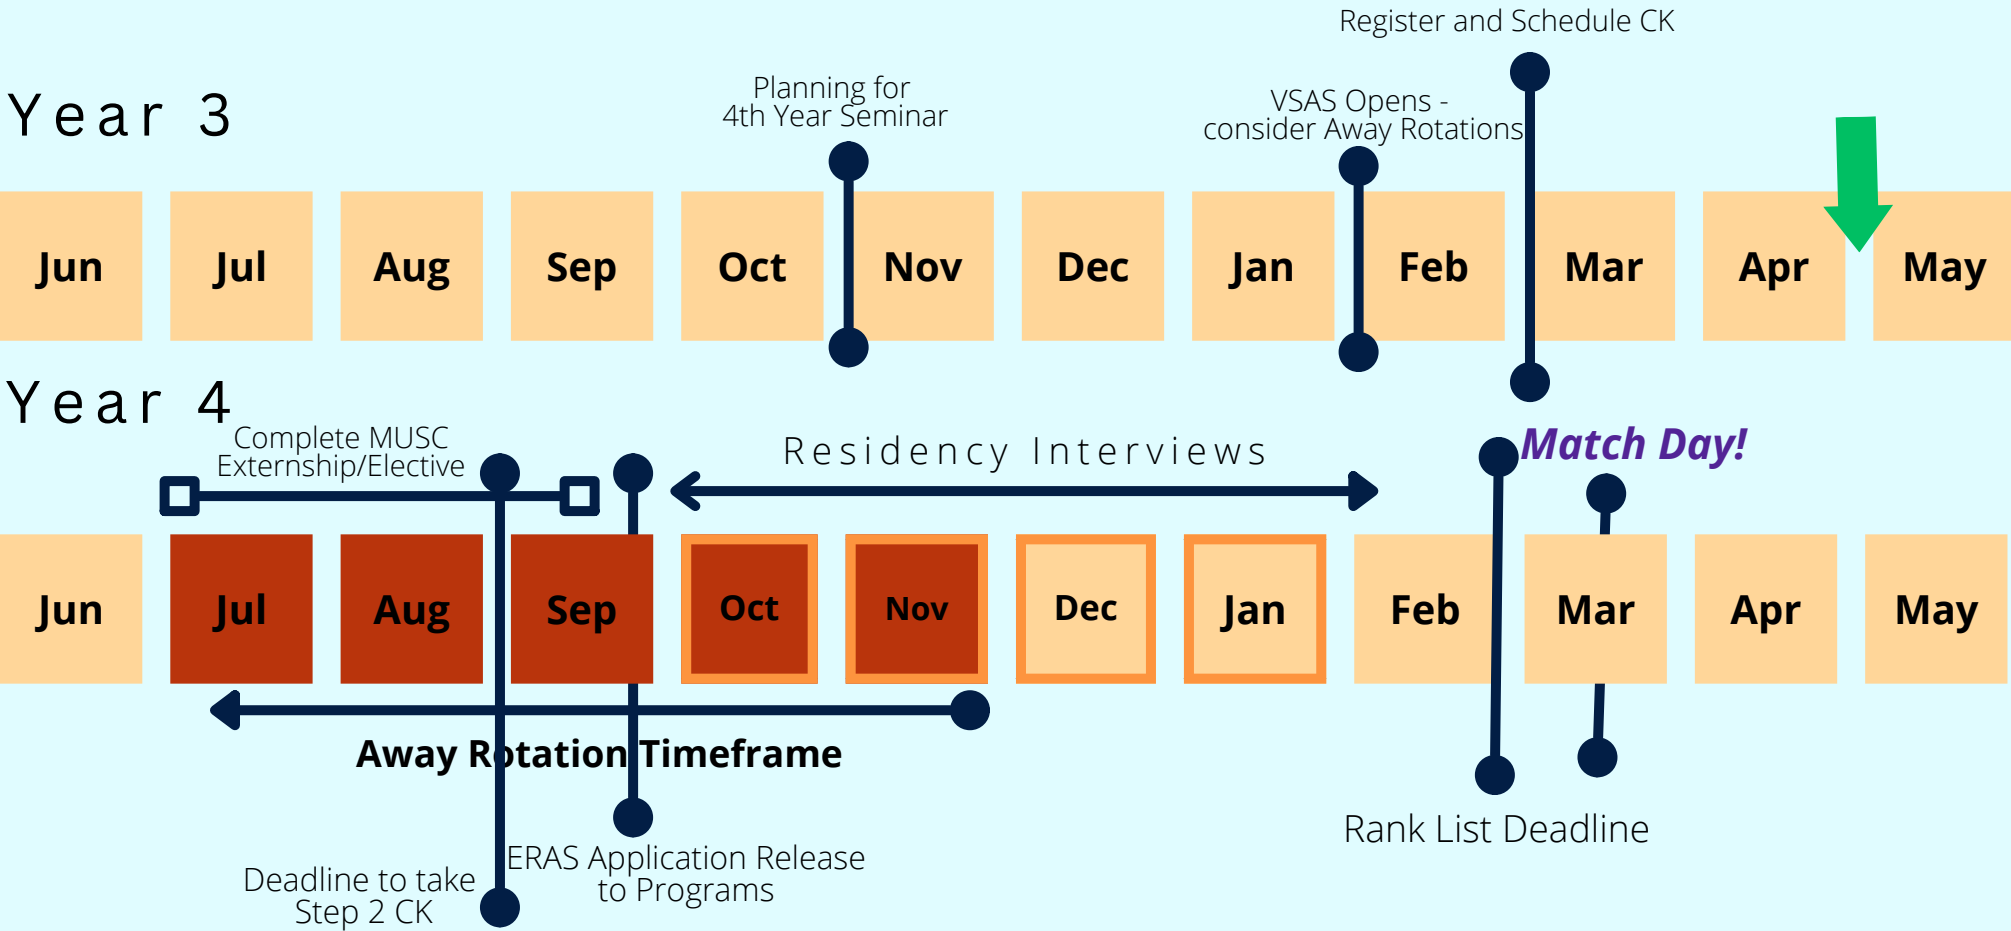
Register and Schedule CK

Year 3

Planning for 4th Year Seminar

VSAS Opens - consider Away Rotations

Jun Jul Aug Sep Oct Nov Dec Jan Feb Mar Apr May

Year 4

Complete MUSC Externship/Elective

Residency Interviews

Match Day!

Jun Jul Aug Sep Oct Nov Dec Jan Feb Mar Apr May

Away Rotation Timeframe

Rank List Deadline

ERAS Application Release to Programs

Deadline to take Step 2 CK